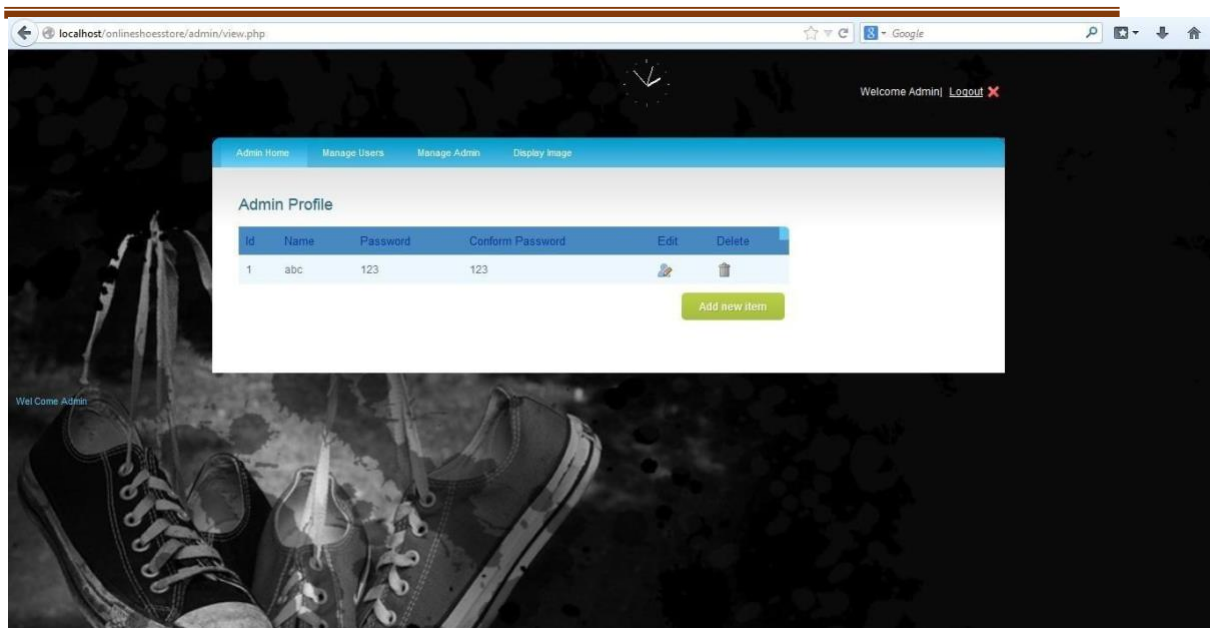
localhost/onlineshoesstore/admin/view.php

Google

Welcome Admin| Logout

Admin Home Manage Users Manage Admin Display Image

Admin Profile

| Id | Name | Password | Conform Password | Edit | Delete |
|---|---|---|---|---|---|
| 1 | abc | 123 | 123 | | |

Add new item

Wel Come Admin